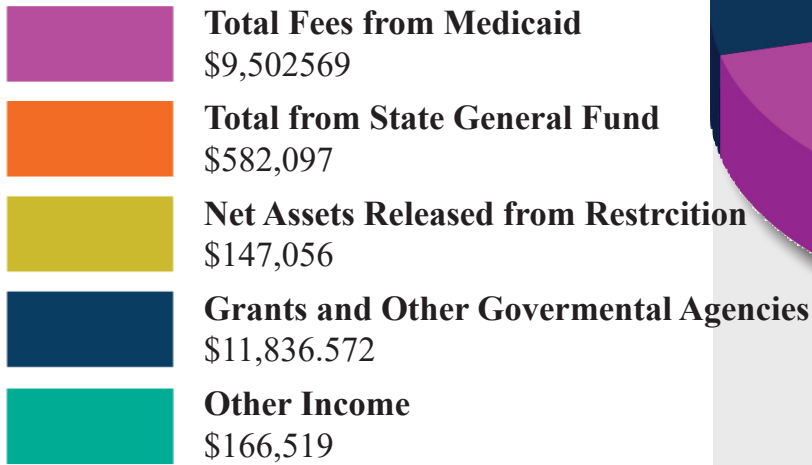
Total Fees from Medicaid
\$9,502569

Total from State General Fund
\$582,097

Net Assets Released from Restrcition
\$147,056

Grants and Other Govermental Agencies
\$11,836.572

Other Income
\$166,519